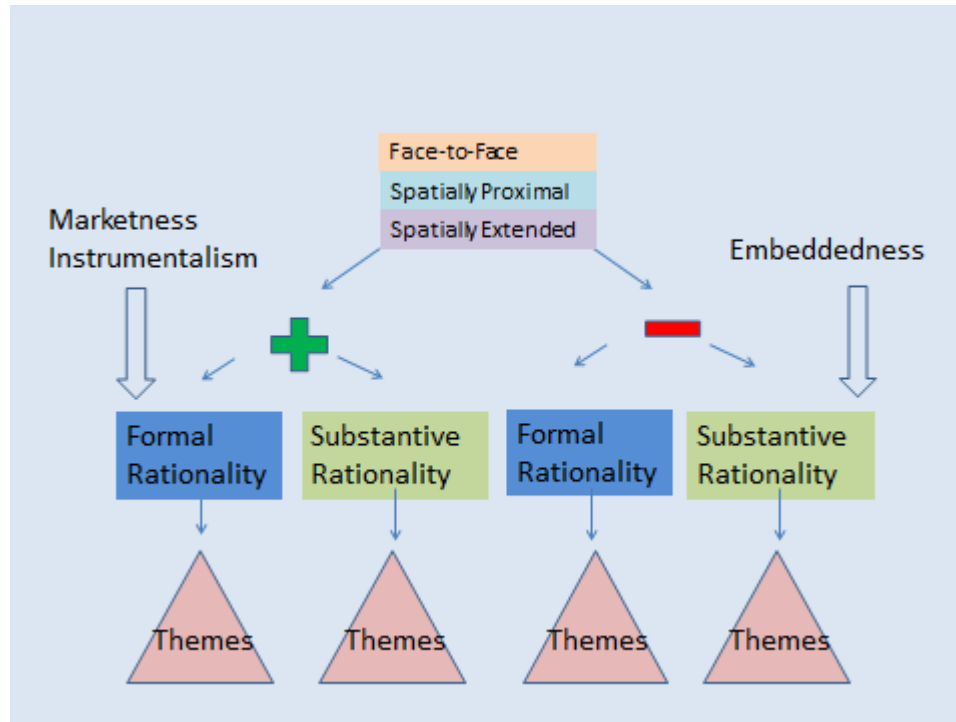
Face-to-Face
Spatially Proximal
Spatially Extended

Marketness
Instrumentalism

Embeddedness

Formal Rationality

Substantive Rationality

Formal Rationality

Substantive Rationality

Themes

Themes

Themes

Themes